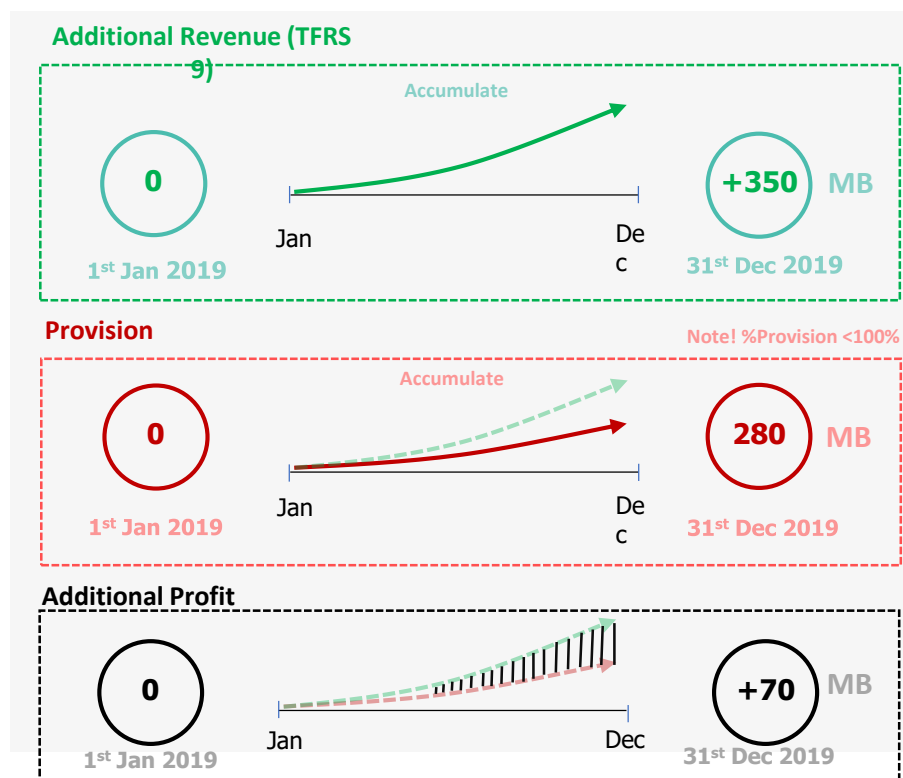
Additional Revenue (TFRS 9)

Accumulate

0

Jan

Dec

+350 MB

1$^{st}$ Jan 2019

31$^{st}$ Dec 2019

Provision

Note! %Provision <100%

Accumulate

0

Jan

Dec

280 MB

1$^{st}$ Jan 2019

31$^{st}$ Dec 2019

Additional Profit

0

Jan

Dec

+70 MB

1$^{st}$ Jan 2019

31$^{st}$ Dec 2019